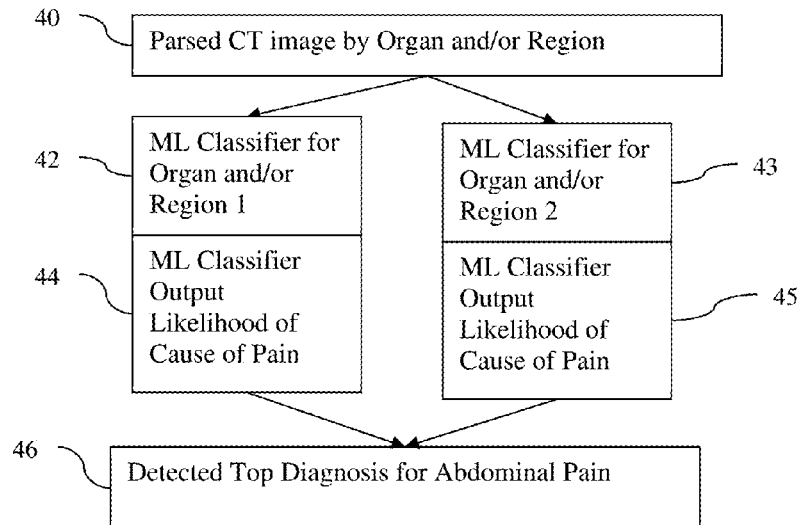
40

Parsed CT image by Organ and/or Region

42

ML Classifier for Organ and/or Region 1

ML Classifier for Organ and/or Region 2

43

44

ML Classifier Output Likelihood of Cause of Pain

ML Classifier Output Likelihood of Cause of Pain

45

46

Detected Top Diagnosis for Abdominal Pain